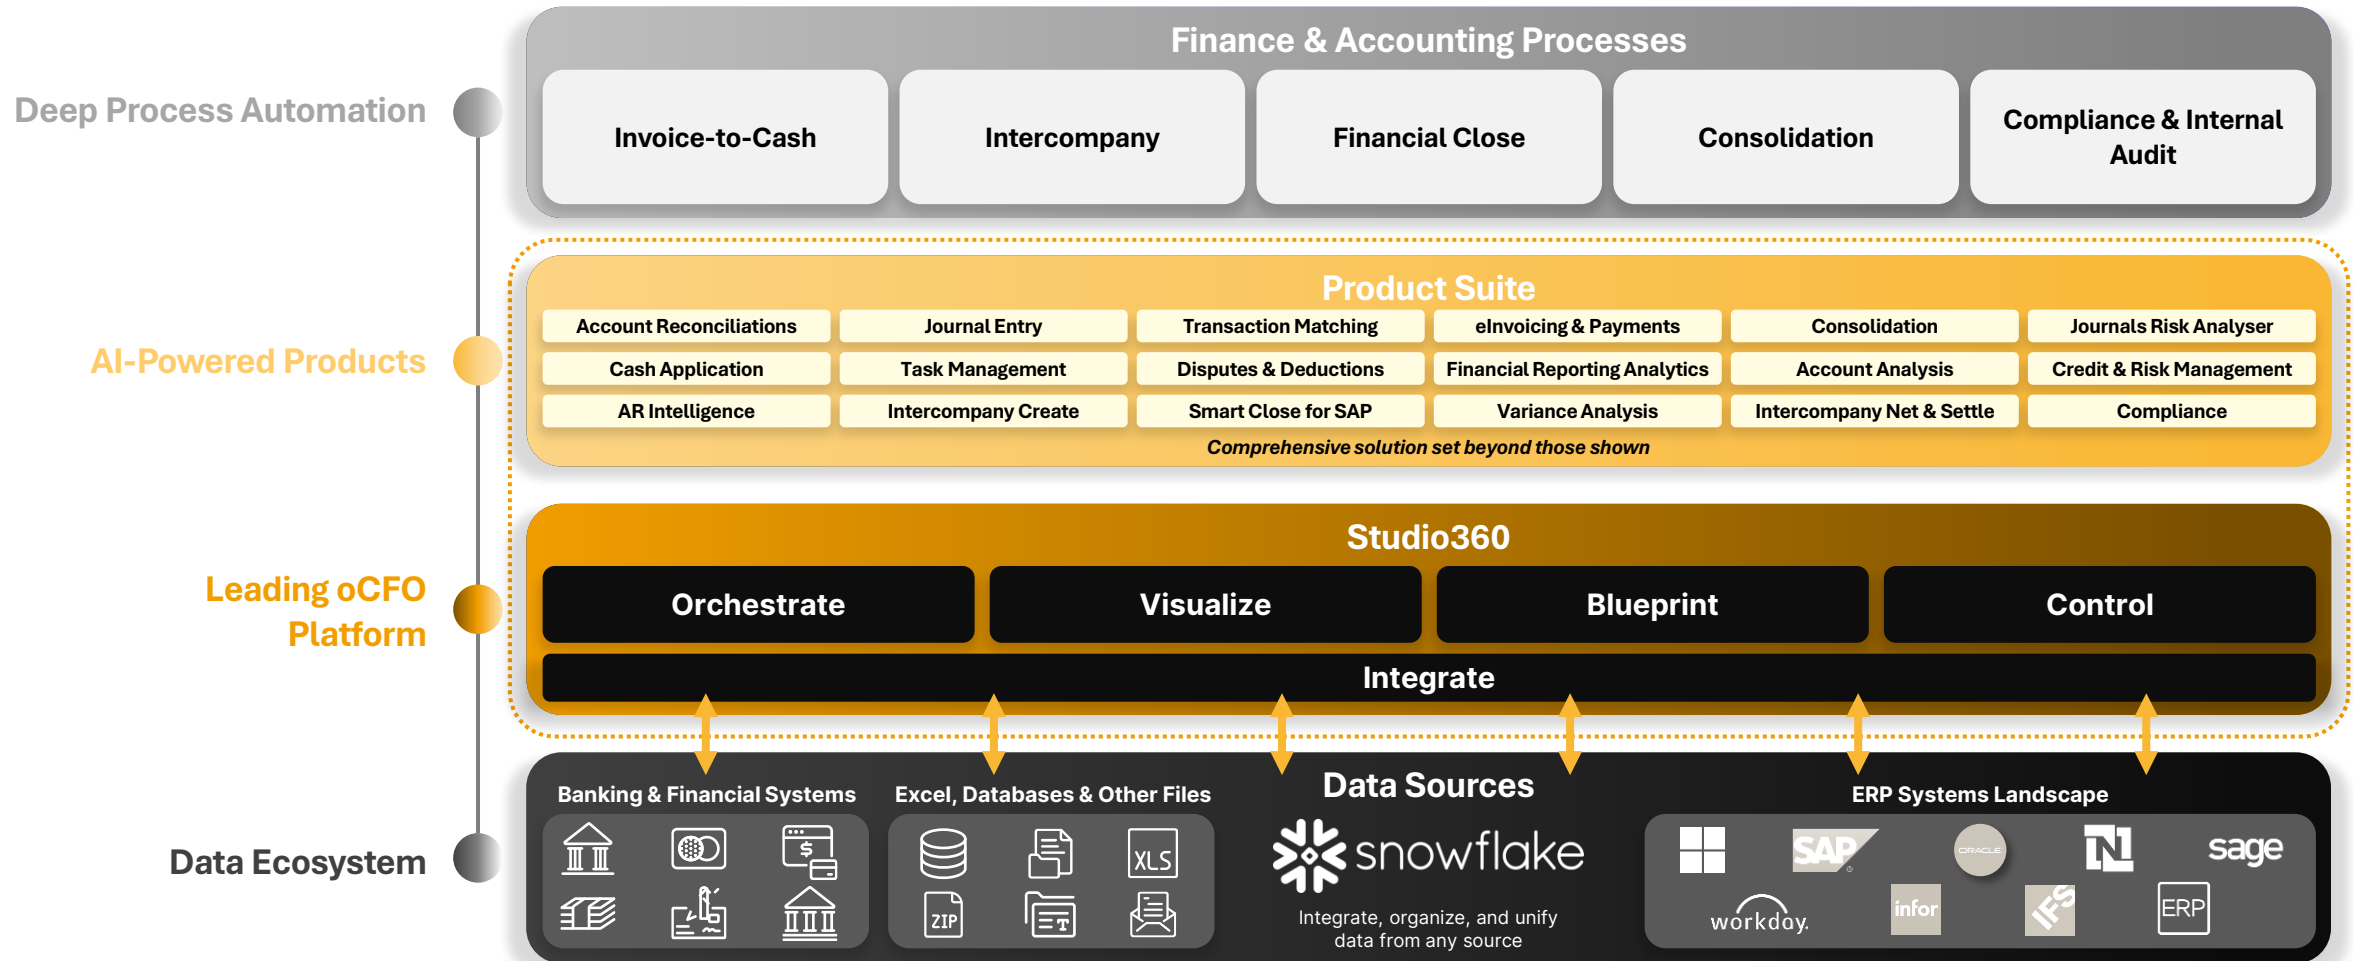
Deep Process Automation

AI-Powered Products

Leading oCFO Platform

Data Ecosystem

Finance & Accounting Processes

Invoice-to-Cash

Intercompany

Financial Close

Consolidation

Compliance & Internal Audit

Product Suite

| Account Reconciliations | Journal Entry | Transaction Matching | eInvoicing & Payments | Consolidation | Journals Risk Analyser |
|---|---|---|---|---|---|
| Cash Application | Task Management | Disputes & Deductions | Financial Reporting Analytics | Account Analysis | Credit & Risk Management |
| AR Intelligence | Intercompany Create | Smart Close for SAP | Variance Analysis | Intercompany Net & Settle | Compliance |

Comprehensive solution set beyond those shown

Studio360

Orchestrate

Visualize

Blueprint

Control

Integrate

Banking & Financial Systems

Excel, Databases & Other Files

ZIP

XLS

Data Sources

snowflake

Integrate, organize, and unify data from any source

ERP Systems Landscape

SAP

ORACLE

sage

workday.

infor

IFS

ERP